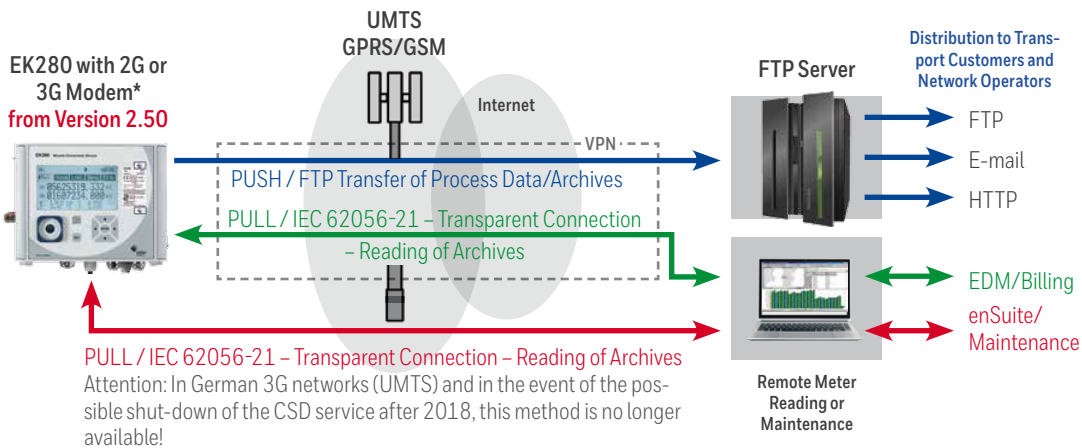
EK280 with 2G or 3G Modem*
from Version 2.50

UMTS
GPRS/GSM

Internet

VPN

FTP Server

Distribution to Transport Customers and Network Operators

FTP
E-mail
HTTP

PUSH / FTP Transfer of Process Data/Archives

PULL / IEC 62056-21 – Transparent Connection – Reading of Archives

EDM/Billing

enSuite/ Maintenance

PULL / IEC 62056-21 – Transparent Connection – Reading of Archives
Attention: In German 3G networks (UMTS) and in the event of the possible shut-down of the CSD service after 2018, this method is no longer available!

Remote Meter Reading or Maintenance